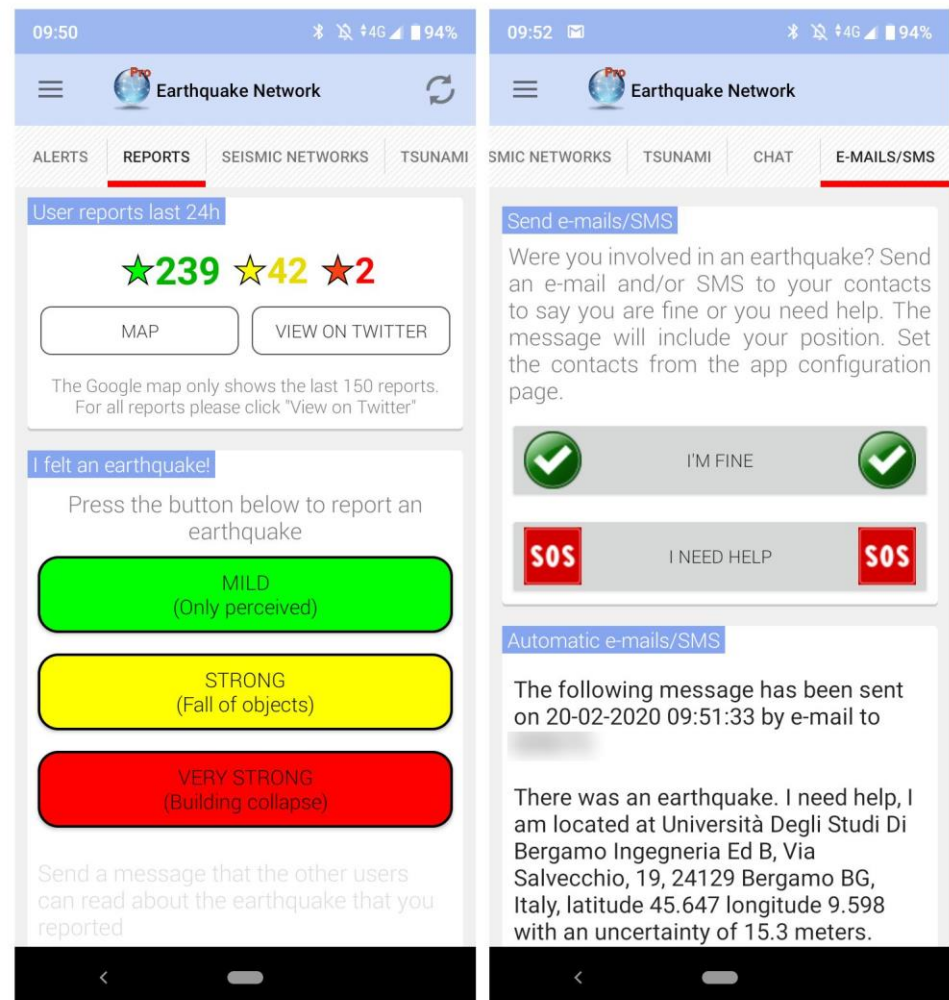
09:50

4G 94%

Pro

Earthquake Network

ALERTS | REPORTS | SEISMIC NETWORKS | TSUNAMI

User reports last 24h

★239 ★42 ★2

MAP

VIEW ON TWITTER

The Google map only shows the last 150 reports. For all reports please click "View on Twitter"

I felt an earthquake!

Press the button below to report an earthquake

MILD
(Only perceived)

STRONG
(Fall of objects)

VERY STRONG
(Building collapse)

Send a message that the other users can read about the earthquake that you reported

09:52

4G 94%

Pro

Earthquake Network

SMIC NETWORKS | TSUNAMI | CHAT | E-MAILS/SMS

Send e-mails/SMS

Were you involved in an earthquake? Send an e-mail and/or SMS to your contacts to say you are fine or you need help. The message will include your position. Set the contacts from the app configuration page.

I'M FINE

SOS I NEED HELP SOS

Automatic e-mails/SMS

The following message has been sent on 20-02-2020 09:51:33 by e-mail to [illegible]

There was an earthquake. I need help, I am located at Università Degli Studi Di Bergamo Ingegneria Ed B, Via Salvecchio, 19, 24129 Bergamo BG, Italy, latitude 45.647 longitude 9.598 with an uncertainty of 15.3 meters.